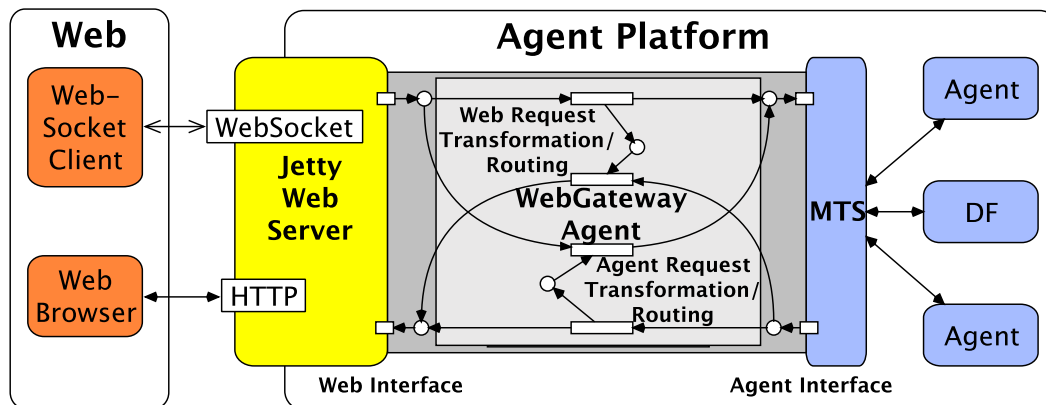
Web

Web-Socket Client

Web Browser

Agent Platform

WebSocket

HTTP

Jetty Web Server

Web Request Transformation/ Routing

WebGateway Agent

Agent Request Transformation/ Routing

MTS

Agent

DF

Agent

Web Interface

Agent Interface